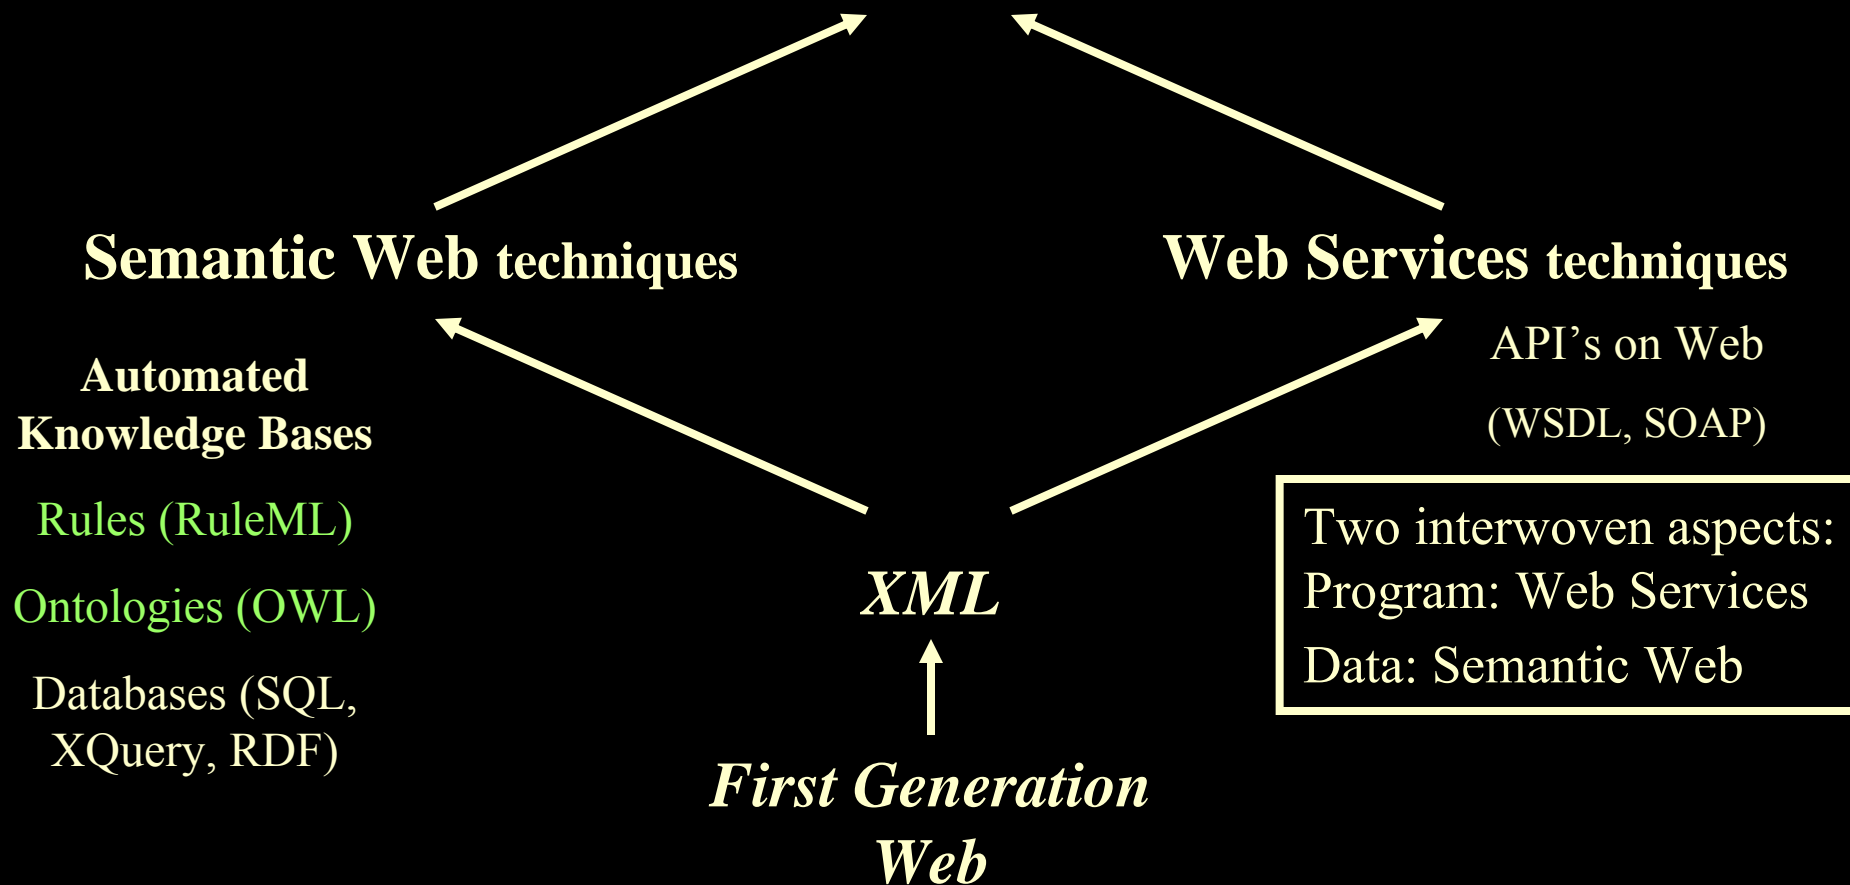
Semantic Web techniques

Web Services techniques

Automated Knowledge Bases

Rules (RuleML)

Ontologies (OWL)

Databases (SQL, XQuery, RDF)

API's on Web

(WSDL, SOAP)

Two interwoven aspects:
Program: Web Services
Data: Semantic Web

XML

First Generation Web